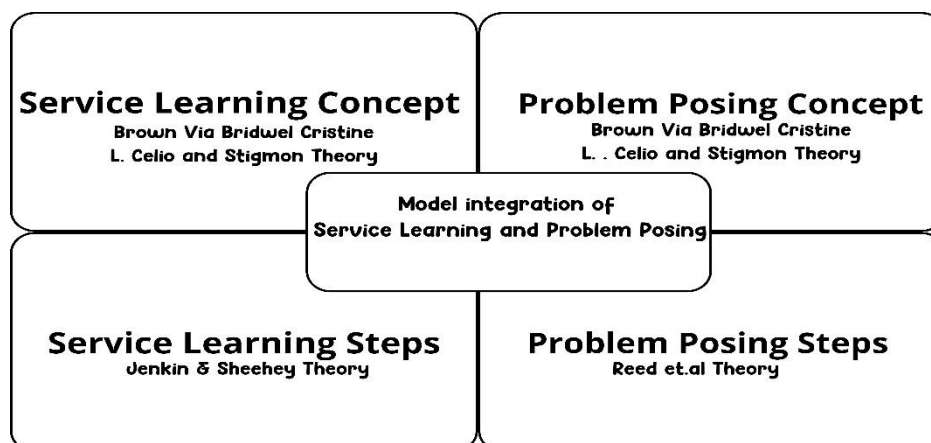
Service Learning Concept
Brown Via Bridwel Cristine
L. Celio and Stigmon Theory

Problem Posing Concept
Brown Via Bridwel Cristine
L. . Celio and Stigmon Theory

Model integration of
Service Learning and Problem Posing

Service Learning Steps
Jenkin & Sheehey Theory

Problem Posing Steps
Reed et.al Theory